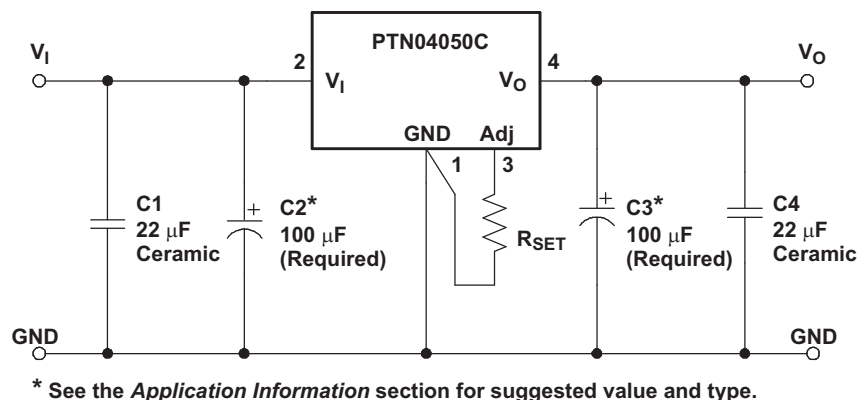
PTN04050C

$V_I$

2

$V_I$

$V_O$

4

$V_O$

GND

Adj

1

3

C1
22 μF
Ceramic

+

C2*
100 μF
(Required)

$R_{SET}$

+

C3*
100 μF
(Required)

C4
22 μF
Ceramic

GND

GND

* See the *Application Information* section for suggested value and type.